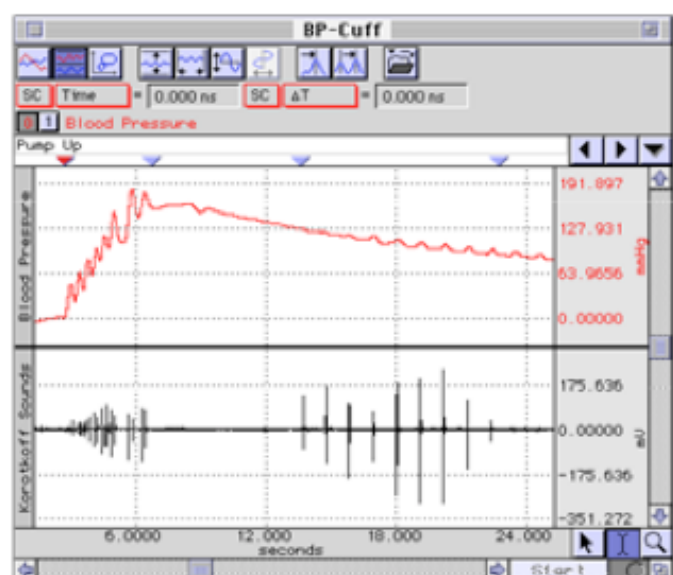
BP-Cuff

SC Time = 0.000 ns SC ΔT = 0.000 ns

8 1 Blood Pressure

Pump Up

Blood Pressure

191.897
127.931
63.9656
0.00000
mmHg

Korotkoff Sounds

175.636
0.00000
-175.636
-351.272
mV

6.0000 12.000 18.000 24.000
seconds

Start